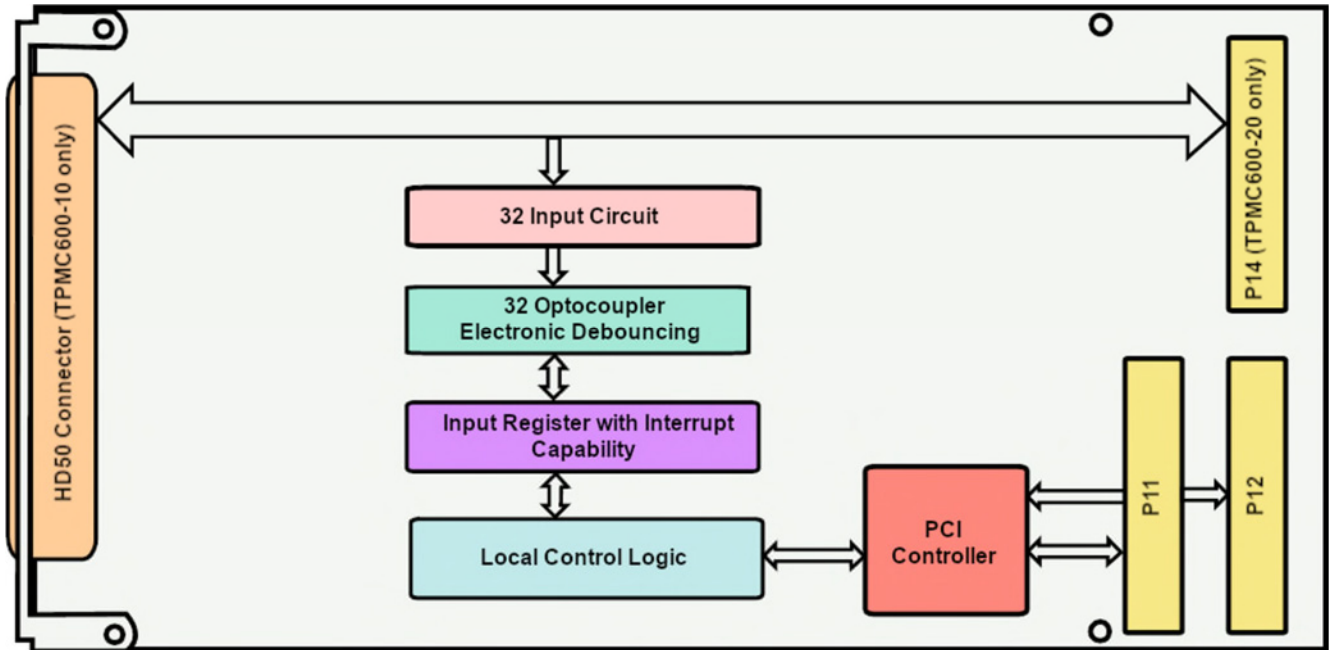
HD50 Connector (TPMC600-10 only)

P14 (TPMC600-20 only)

32 Input Circuit

32 Optocoupler Electronic Debouncing

Input Register with Interrupt Capability

Local Control Logic

PCI Controller

P11

P12